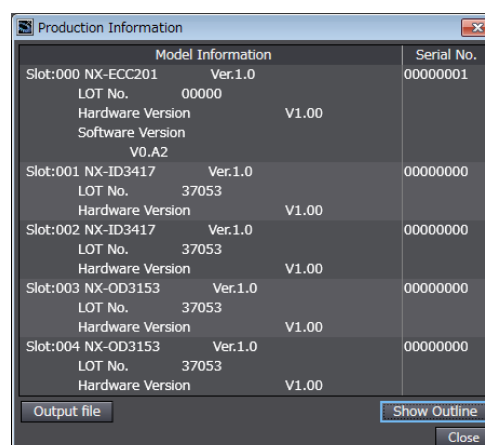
Production Information

| Model Information | Serial No. |
|---|---|
| Slot:000 NX-ECC201 Ver.1.0<br>LOT No. 00000<br>Hardware Version V1.00<br>Software Version<br>V0.A2 | 00000001 |
| Slot:001 NX-ID3417 Ver.1.0<br>LOT No. 37053<br>Hardware Version V1.00 | 00000000 |
| Slot:002 NX-ID3417 Ver.1.0<br>LOT No. 37053<br>Hardware Version V1.00 | 00000000 |
| Slot:003 NX-OD3153 Ver.1.0<br>LOT No. 37053<br>Hardware Version V1.00 | 00000000 |
| Slot:004 NX-OD3153 Ver.1.0<br>LOT No. 37053<br>Hardware Version V1.00 | 00000000 |

Output file
Show Outline
Close